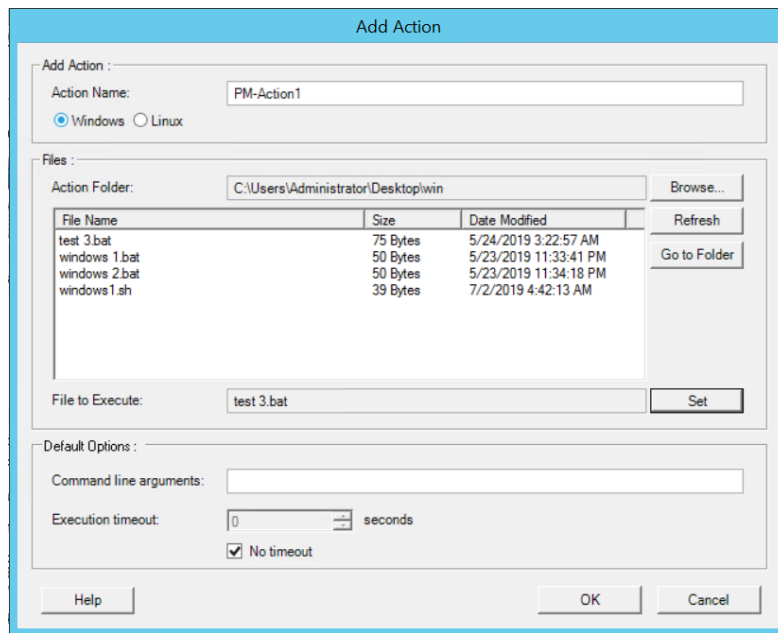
Add Action

Add Action :

Action Name: PM-Action1

Windows Linux

Files :

Action Folder: C:\Users\Administrator\Desktop\win

Browse...

| File Name | Size | Date Modified |
|---|---|---|
| test 3.bat | 75 Bytes | 5/24/2019 3:22:57 AM |
| windows 1.bat | 50 Bytes | 5/23/2019 11:33:41 PM |
| windows 2.bat | 50 Bytes | 5/23/2019 11:34:18 PM |
| windows1.sh | 39 Bytes | 7/2/2019 4:42:13 AM |

Refresh

Go to Folder

File to Execute: test 3.bat

Set

Default Options :

Command line arguments:

Execution timeout: 0 seconds

No timeout

Help

OK

Cancel